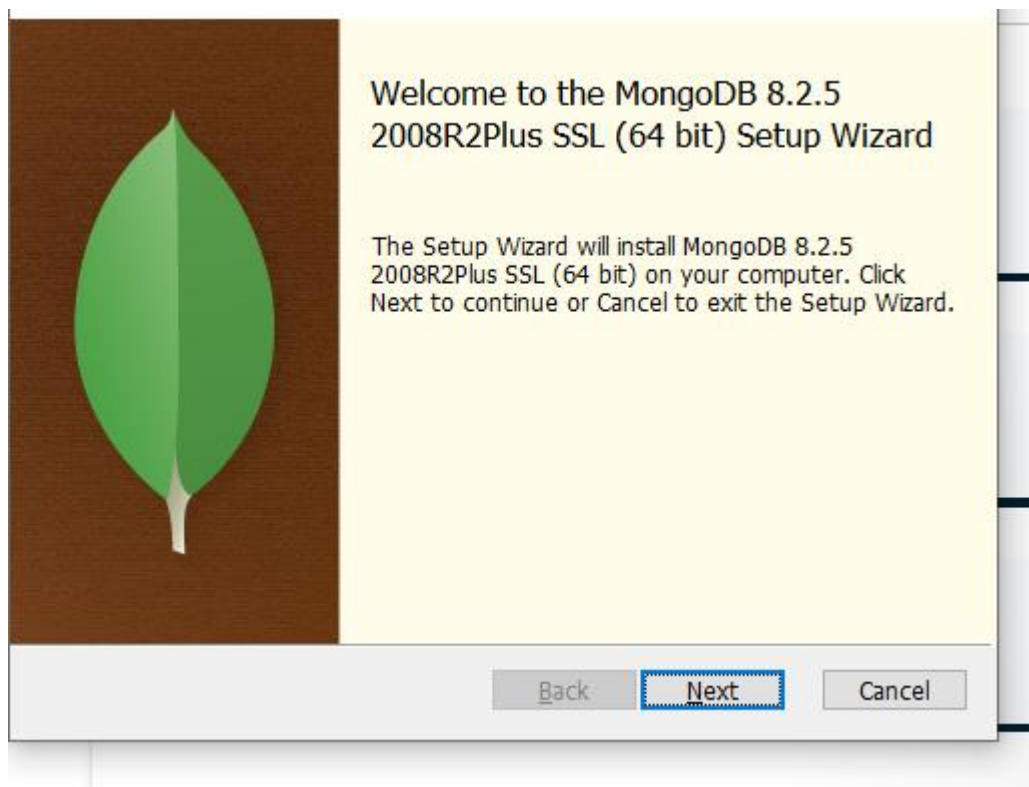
Welcome to the MongoDB 8.2.5 2008R2Plus SSL (64 bit) Setup Wizard

The Setup Wizard will install MongoDB 8.2.5 2008R2Plus SSL (64 bit) on your computer. Click Next to continue or Cancel to exit the Setup Wizard.

Back
Next
Cancel